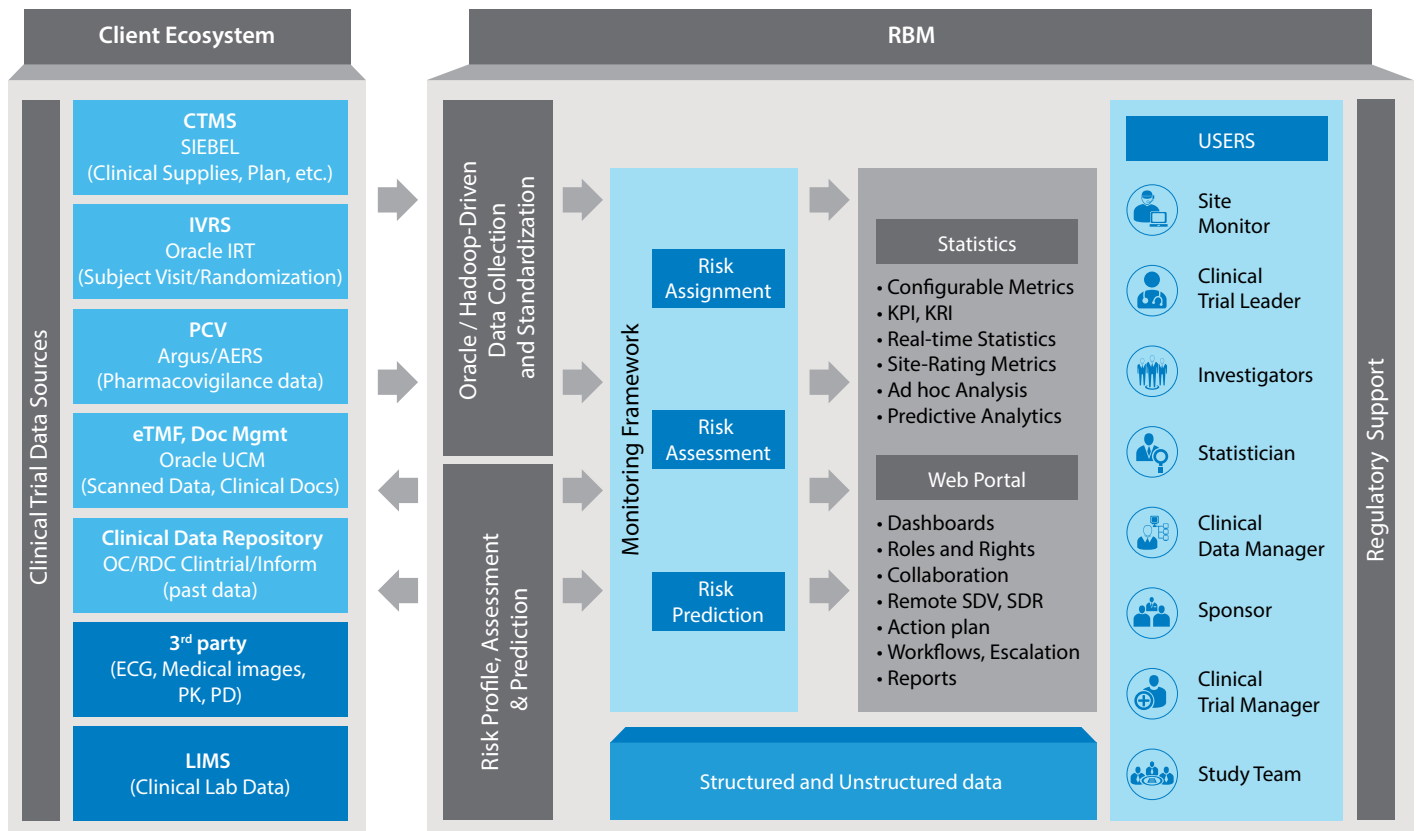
Client Ecosystem

Clinical Trial Data Sources

CTMS
SIEBEL
(Clinical Supplies, Plan, etc.)

IVRS
Oracle IRT
(Subject Visit/Randomization)

PCV
Argus/AERS
(Pharmacovigilance data)

eTMF, Doc Mgmt
Oracle UCM
(Scanned Data, Clinical Docs)

Clinical Data Repository
OC/RDC Clintrial/Inform
(past data)

3$^{rd}$ party
(ECG, Medical images, PK, PD)

LIMS
(Clinical Lab Data)

RBM

Oracle / Hadoop-Driven Data Collection and Standardization

Risk Profile, Assessment & Prediction

Monitoring Framework

Risk Assignment

Risk Assessment

Risk Prediction

Statistics
• Configurable Metrics
• KPI, KRI
• Real-time Statistics
• Site-Rating Metrics
• Ad hoc Analysis
• Predictive Analytics

Web Portal
• Dashboards
• Roles and Rights
• Collaboration
• Remote SDV, SDR
• Action plan
• Workflows, Escalation
• Reports

Structured and Unstructured data

USERS
Site Monitor
Clinical Trial Leader
Investigators
Statistician
Clinical Data Manager
Sponsor
Clinical Trial Manager
Study Team

Regulatory Support